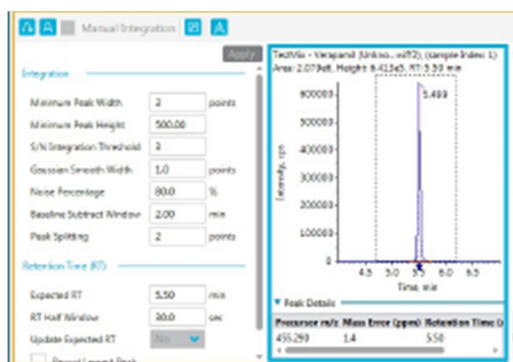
Manual Integration

Apply

Integration

Minimum Peak Width 2 points

Minimum Peak Height 500.00

S/N Integration Threshold 2

Gaussian Smooth Width 1.0 points

Noise Percentage 80.0 %

Baseline Subtract Window 2.00 min

Peak Splitting 2 points

Retention Time (RT)

Expected RT 5.50 min

RT Half Window 30.0 sec

Update Expected RT No

Report Largest Peak

TestMix - Verapamil (Unkno... wiff2), (sample Index: 1)
Area: 2.079e6, Height: 9.413e5, RT: 5.50 min

900000
800000
700000
600000
500000
400000
300000
200000
100000
0

5.499

Intensity, cps

4.5 5.0 5.5 6.0 6.5
Time, min

▼ Peak Details

| Precursor m/z | Mass Error (ppm) | Retention Time (r |
|---|---|---|
| 455.290 | 1.4 | 5.50 |